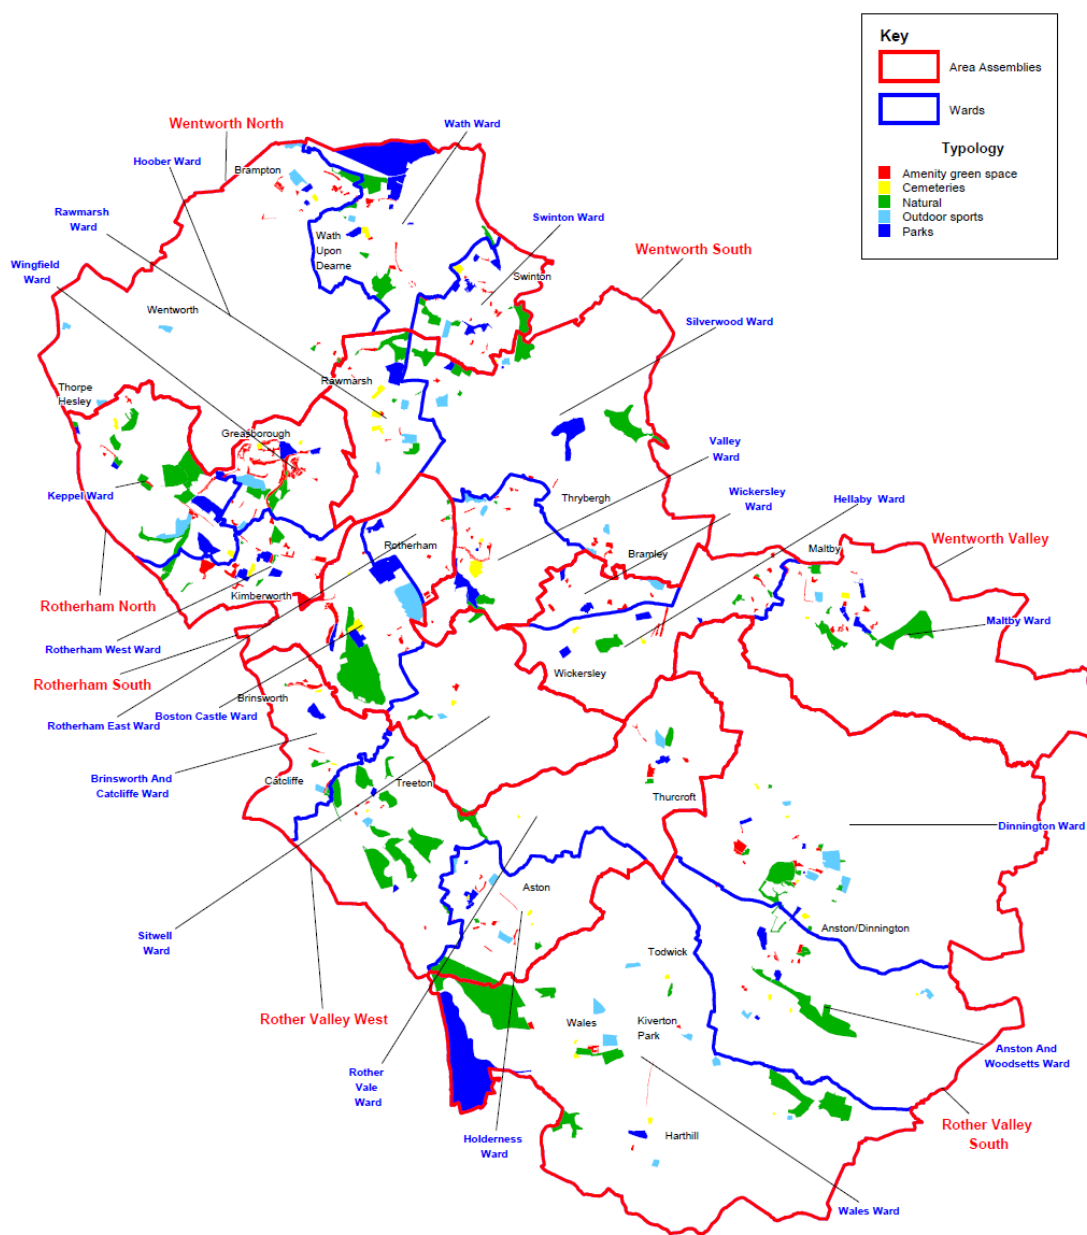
Key

Area Assemblies

Wards

Typology

Amenity green space
Cemeteries
Natural
Outdoor sports
Parks

Wentworth North

Wath Ward

Hoober Ward

Brampton

Rawmarsh Ward

Swinton Ward

Wentworth South

Wingfield Ward

Wath Upon Dearne

Swinton

Wentworth

Silverwood Ward

Rawmarsh

Thorpe Hesley

Greasborough

Valley Ward

Keppel Ward

Thrybergh

Wickersley Ward

Hellaby Ward

Rotherham

Bramley

Maltby

Wentworth Valley

Kimberworth

Rotherham North

Maltby Ward

Rotherham West Ward

Wickersley

Rotherham South

Brinsworth

Boston Castle Ward

Rotherham East Ward

Brinsworth And Catcliffe Ward

Catcliffe

Treeton

Thurcroft

Dinnington Ward

Aston

Sitwell Ward

Anston/Dinnington

Todwick

Rother Valley West

Wales

Kiverton Park

Anston And Woodsetts Ward

Rother Vale Ward

Rother Valley South

Holderness Ward

Harthill

Wales Ward